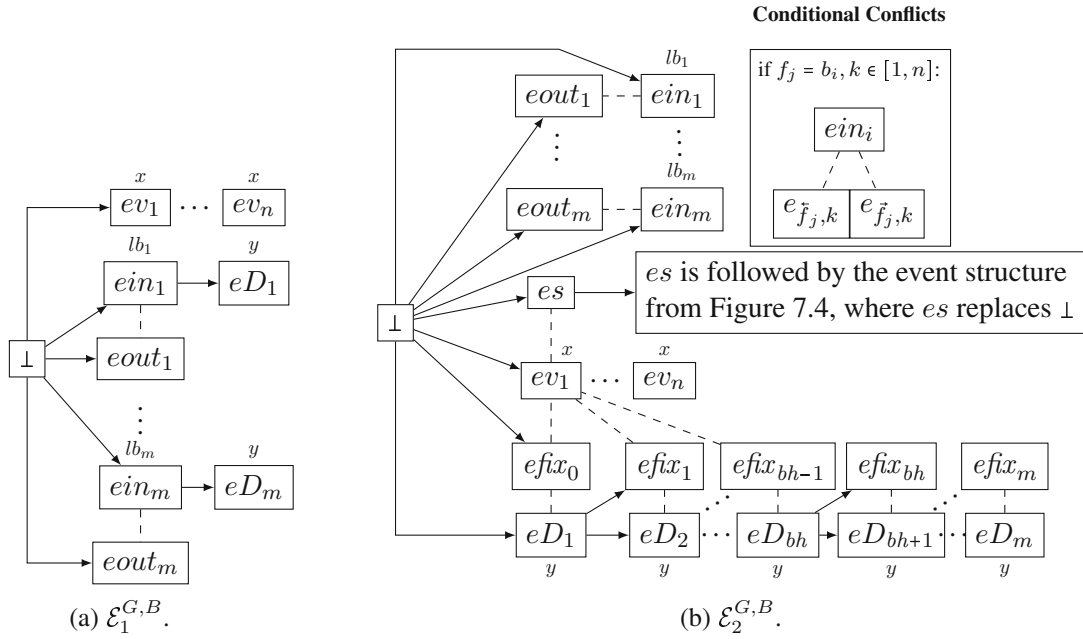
$x$ $x$
$ev_1$ $\cdots$ $ev_n$
$lb_1$ $y$
$ein_1$ $eD_1$
$\bot$
$eout_1$
$\vdots$
$lb_m$ $y$
$ein_m$ $eD_m$
$eout_m$

(a) $\mathcal{E}_1^{G,B}$.

Conditional Conflicts

if $f_j = b_i, k \in [1, n]$:

$ein_i$

$e_{\bar{f}_j,k}$ $e_{\vec{f}_j,k}$

$lb_1$
$eout_1$ $ein_1$
$\vdots$ $\vdots$
$lb_m$
$eout_m$ $ein_m$
$\bot$
$es$
$es$ is followed by the event structure from Figure 7.4, where $es$ replaces $\bot$
$x$ $x$
$ev_1$ $\cdots$ $ev_n$
$efix_0$ $efix_1$ $efix_{bh-1}$ $efix_{bh}$ $efix_m$
$eD_1$ $eD_2$ $\cdots$ $eD_{bh}$ $eD_{bh+1}$ $\cdots$ $eD_m$
$y$ $y$ $y$ $y$ $y$

(b) $\mathcal{E}_2^{G,B}$.